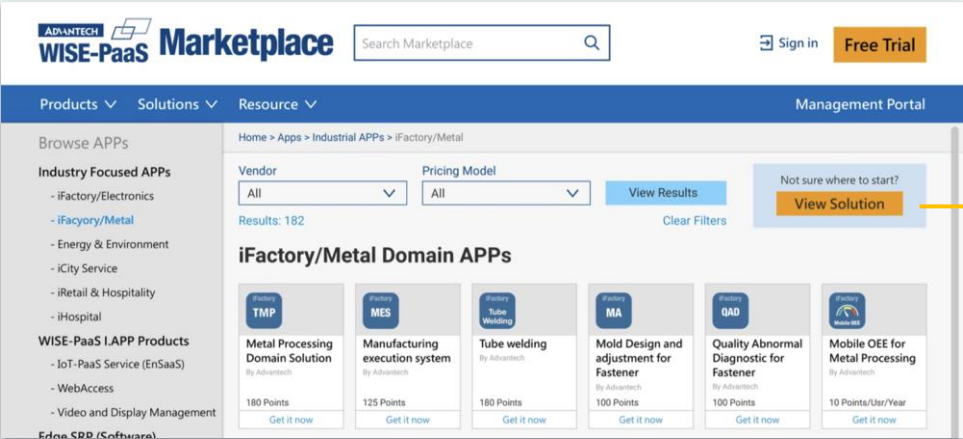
ADVANTECH WISE-PaaS Marketplace

Search Marketplace

Sign in

Free Trial

Products ∨ Solutions ∨ Resource ∨

Management Portal

Browse APPs

Industry Focused APPs

- iFactory/Electronics

- iFacyory/Metal

- Energy & Environment

- iCity Service

- iRetail & Hospitality

- iHospital

WISE-PaaS I.APP Products

- IoT-PaaS Service (EnSaaS)

- WebAccess

- Video and Display Management

Edge SRP (Software)

Home > Apps > Industrial APPs > iFactory/Metal

Vendor

All

Pricing Model

All

View Results

Results: 182

Clear Filters

Not sure where to start?

View Solution

iFactory/Metal Domain APPs

| iFactory TMP | iFactory MES | iFactory Tube Welding | iFactory MA | iFactory QAD | iFactory Mobile OEE |
|---|---|---|---|---|---|
| Metal Processing Domain Solution | Manufacturing execution system | Tube welding | Mold Design and adjustment for Fastener | Quality Abnormal Diagnostic for Fastener | Mobile OEE for Metal Processing |
| By Advantech | By Advantech | By Advantech | By Advantech | By Advantech | By Advantech |
| 180 Points | 125 Points | 180 Points | 100 Points | 100 Points | 10 Points/Usr/Year |
| Get it now | Get it now | Get it now | Get it now | Get it now | Get it now |